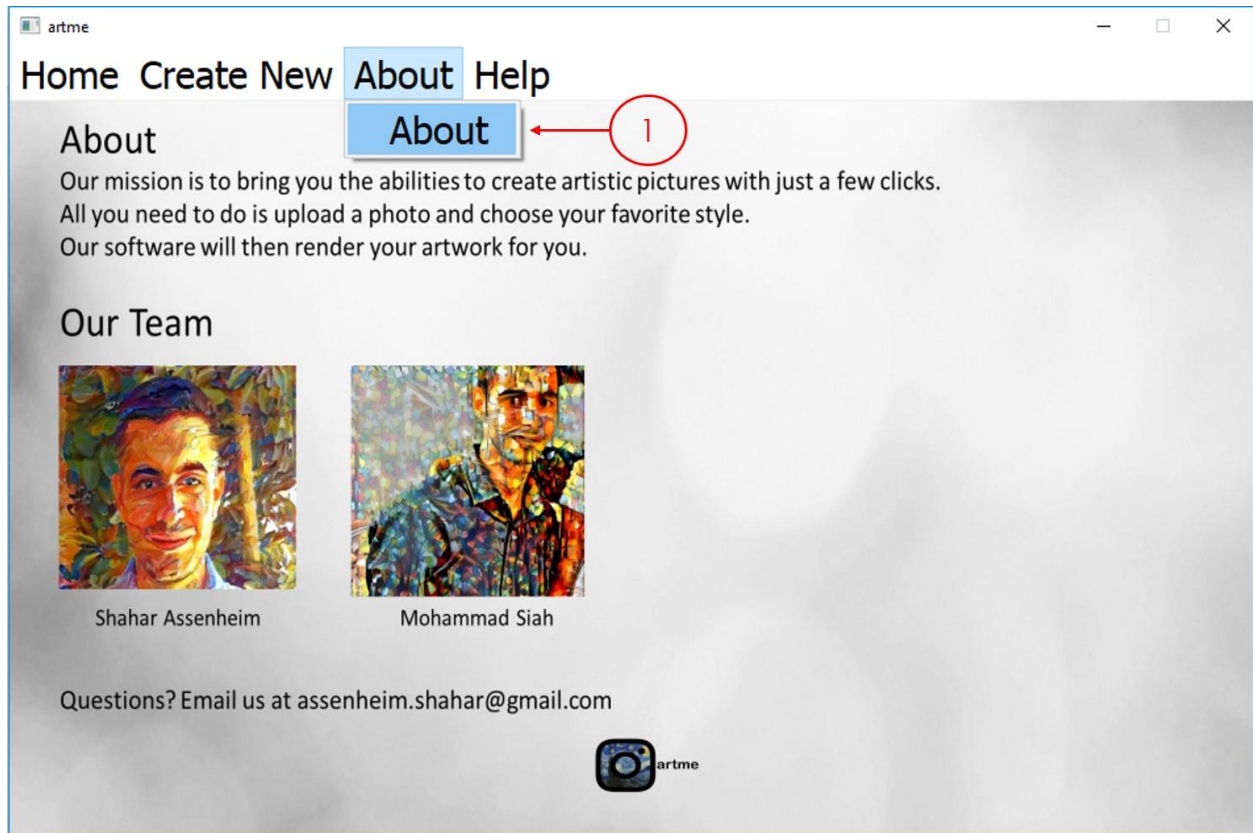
artme

Home Create New About Help

About

1

About

Our mission is to bring you the abilities to create artistic pictures with just a few clicks.
All you need to do is upload a photo and choose your favorite style.
Our software will then render your artwork for you.

Our Team

Shahar Assenheim

Mohammad Siah

Questions? Email us at assenheim.shahar@gmail.com

artme